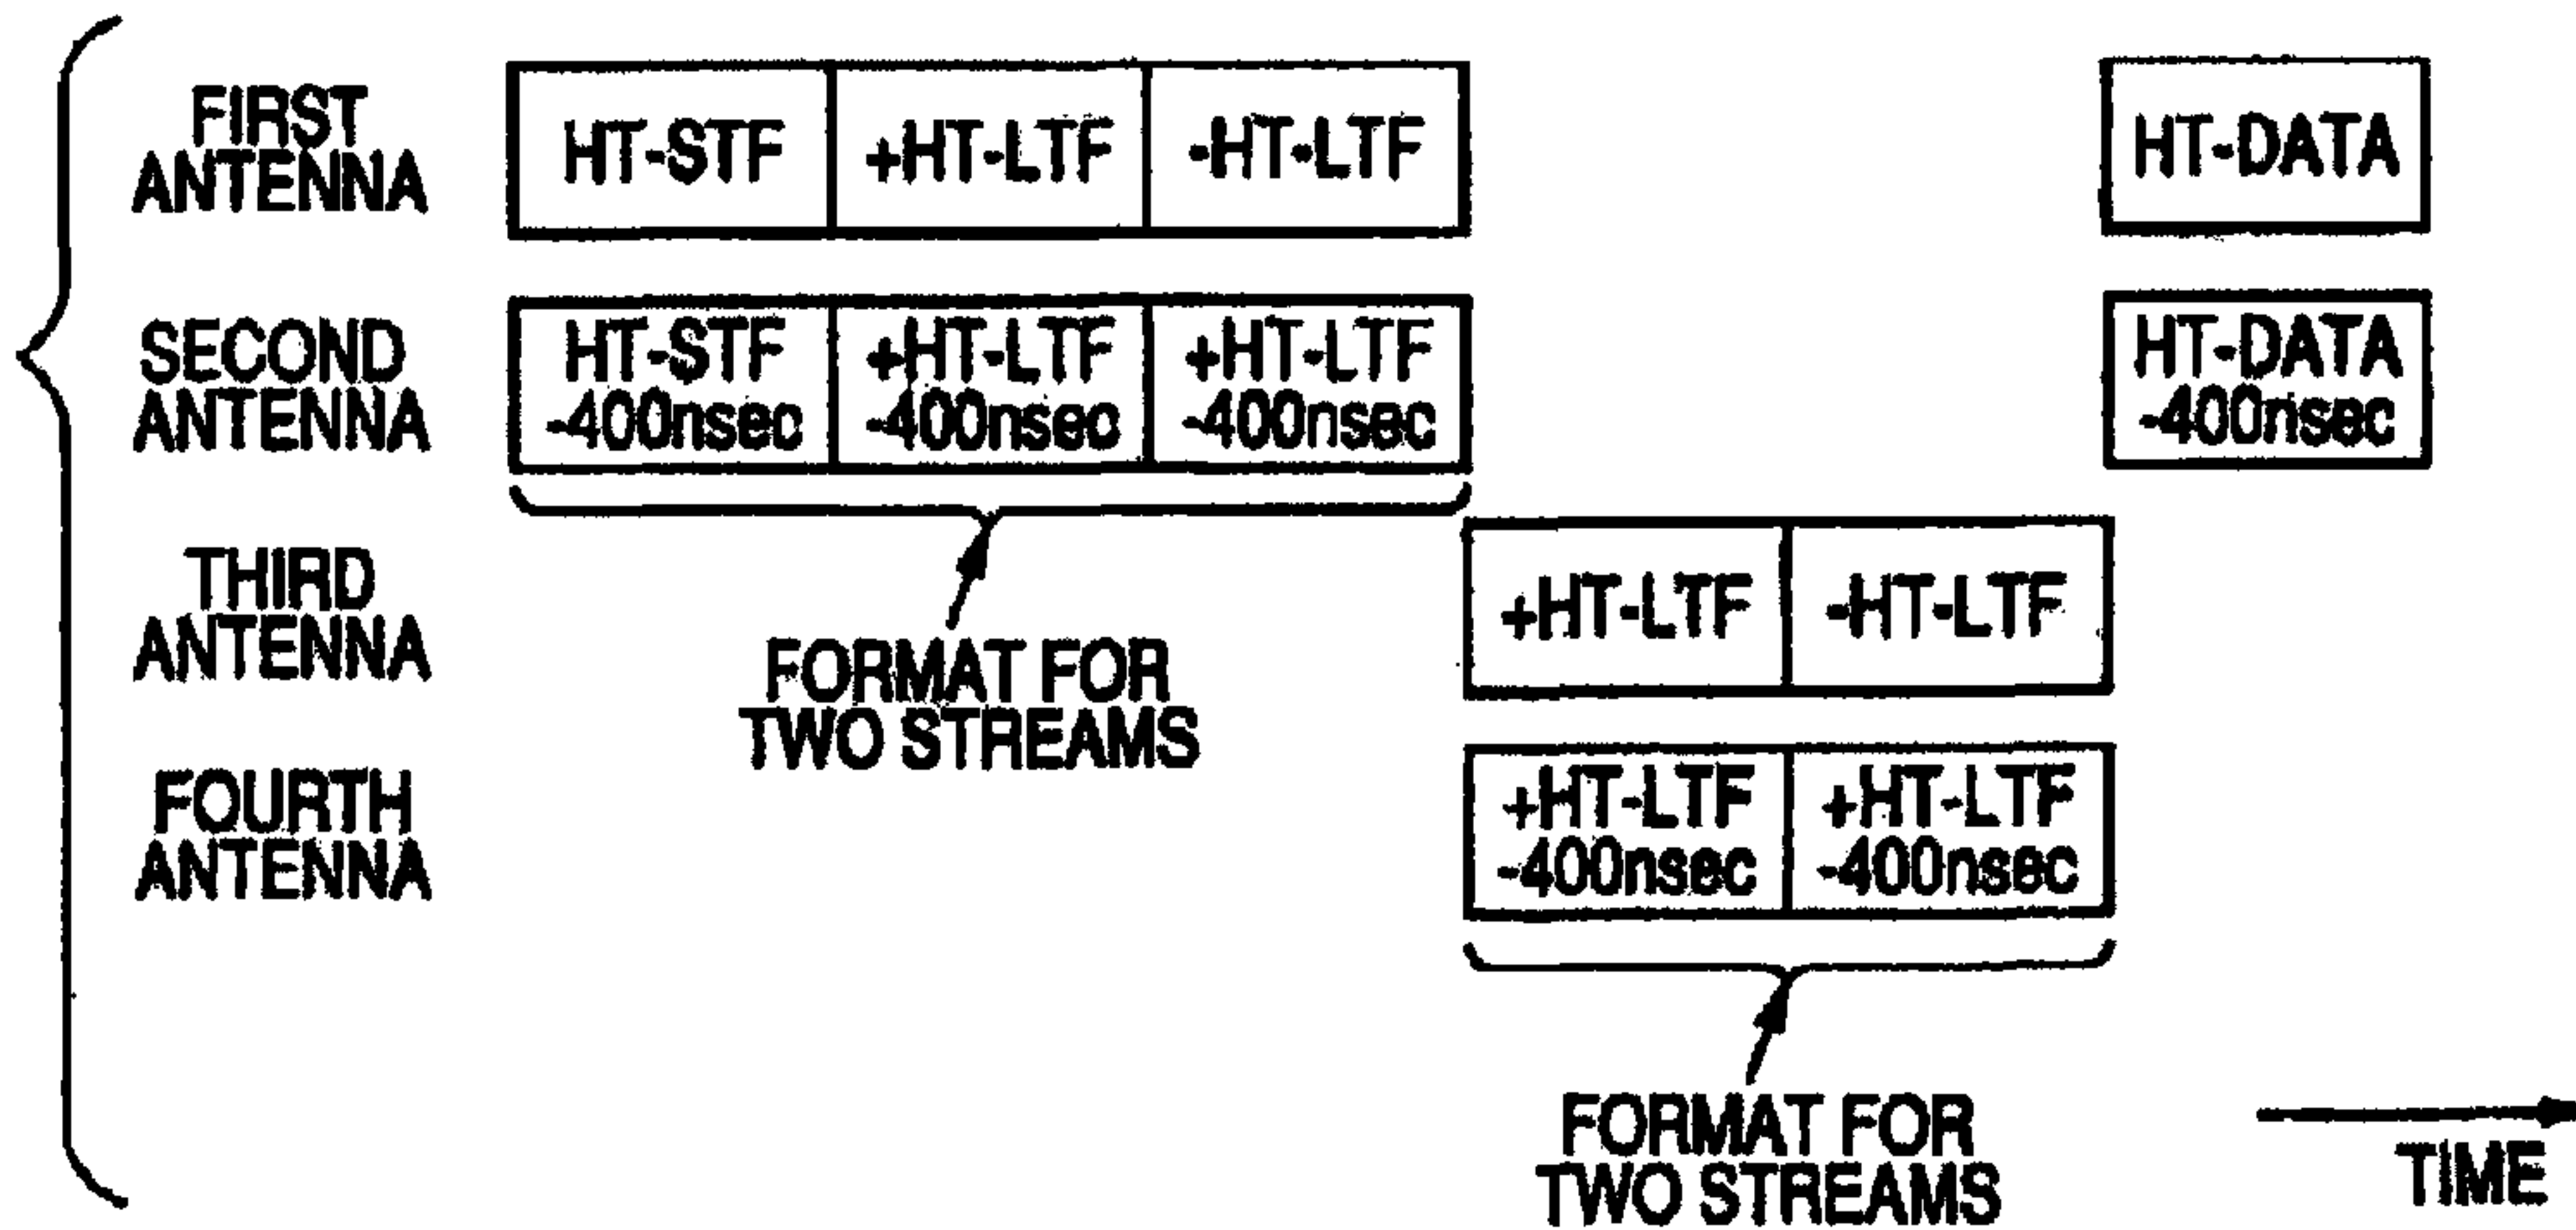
FIRST ANTENNA

HT-STF | +HT-LTF | -HT-LTF

HT-DATA

SECOND ANTENNA

HT-STF -400nsec | +HT-LTF -400nsec | +HT-LTF -400nsec

HT-DATA -400nsec

THIRD ANTENNA

+HT-LTF | -HT-LTF

FORMAT FOR TWO STREAMS

FOURTH ANTENNA

+HT-LTF -400nsec | +HT-LTF -400nsec

FORMAT FOR TWO STREAMS

TIME